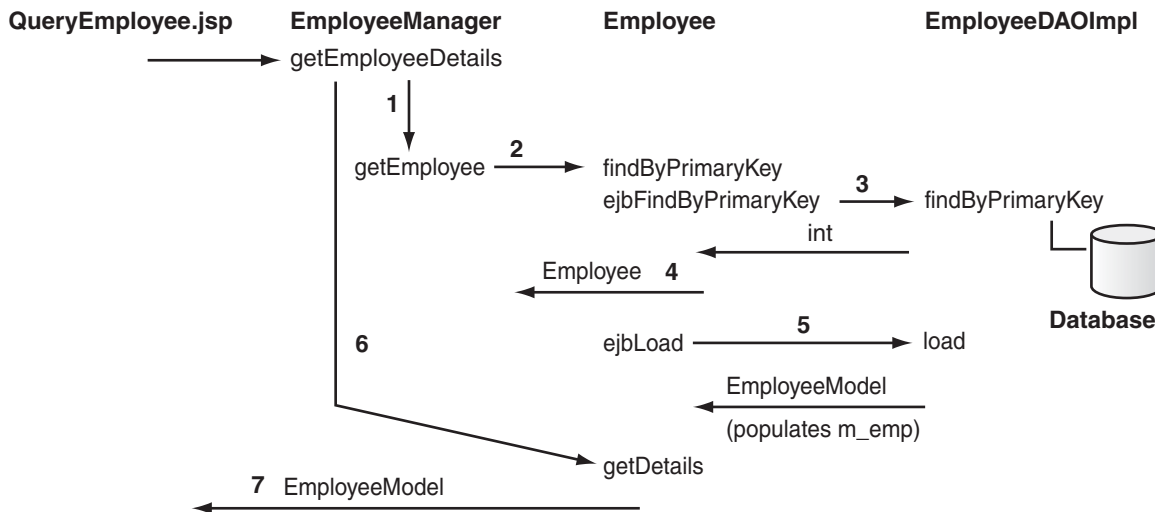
QueryEmployee.jsp EmployeeManager Employee EmployeeDAOImpl

getEmployeeDetails

1

getEmployee 2 findByPrimaryKey

ejbFindByPrimaryKey 3 findByPrimaryKey

int

Employee 4

Database

6

ejbLoad 5 load

EmployeeModel

(populates m_emp)

getDetails

7 EmployeeModel